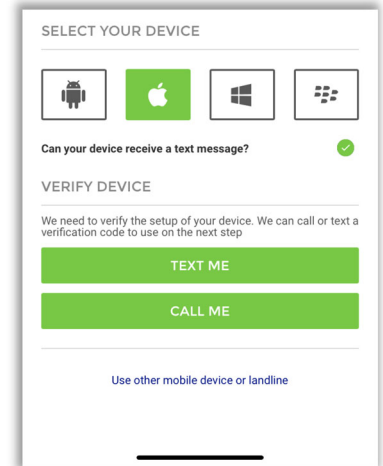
SELECT YOUR DEVICE

Can your device receive a text message?

VERIFY DEVICE

We need to verify the setup of your device. We can call or text a verification code to use on the next step

TEXT ME

CALL ME

Use other mobile device or landline